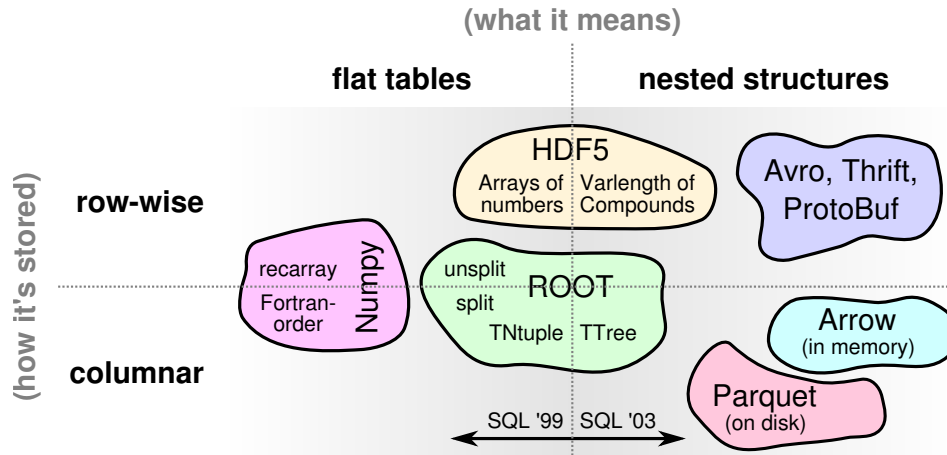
(what it means)

flat tables

nested structures

(how it's stored)

row-wise

columnar

HDF5
Arrays of numbers
Varlength of Compounds

Avro, Thrift, ProtoBuf

recarray
Fortran-order
Numpy

unsplit
split
ROOT
TNtuple
TTree

Arrow
(in memory)

Parquet
(on disk)

SQL '99
SQL '03